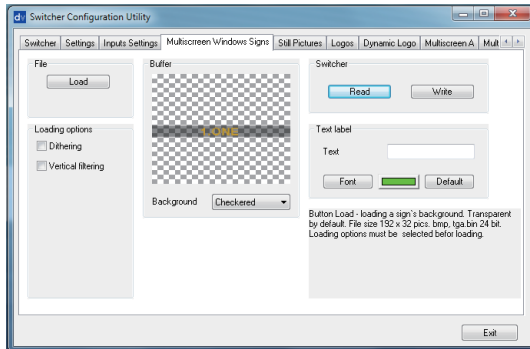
dv Switcher Configuration Utility

Switcher | Settings | Inputs Settings | Multiscreen Windows Signs | Still Pictures | Logos | Dynamic Logo | Multiscreen A | Mult

File

Load

Loading options

Dithering

Vertical filtering

Buffer

LOGE

Background Checkered

Switcher

Read

Write

Text label

Text

Font

Default

Button Load - loading a sign's background. Transparent by default. File size 192 x 32 pics. bmp, tga bin 24 bit. Loading options must be selected befor loading.

Exit